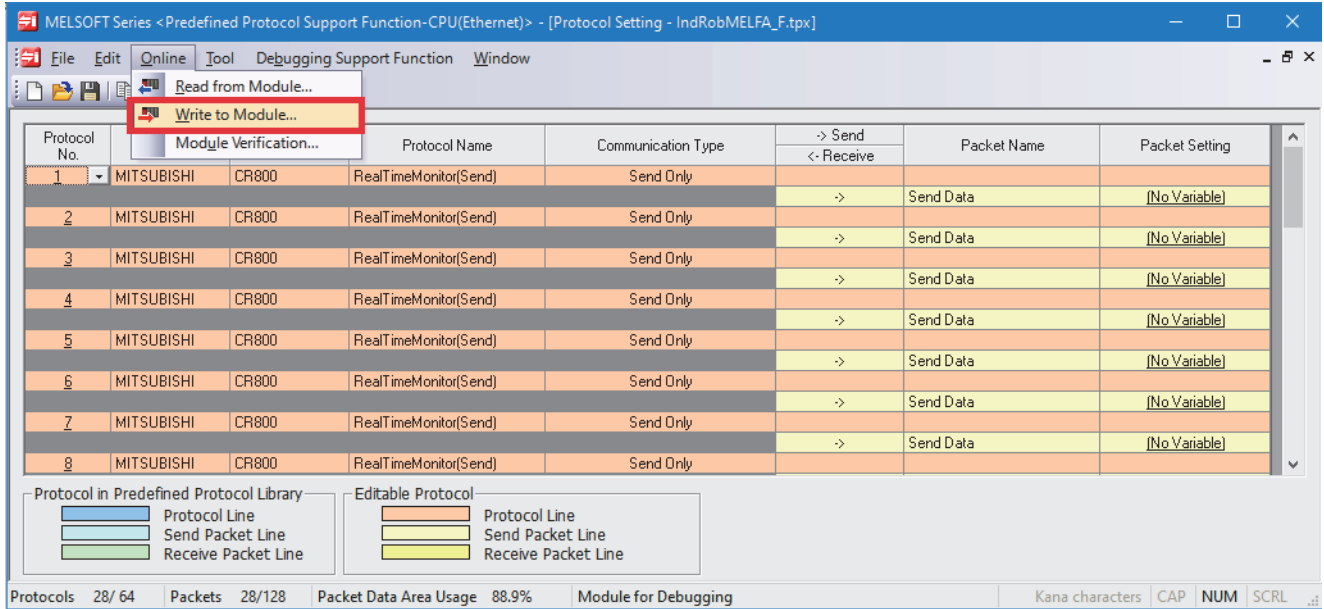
MELSOFT Series <Predefined Protocol Support Function-CPU(Ethernet)> - [Protocol Setting - IndRobMELFA_F.tpx]

File Edit Online Tool Debugging Support Function Window

Read from Module...
Write to Module...
Module Verification...

| Protocol No. | | | Protocol Name | Communication Type | -> Send <- Receive | Packet Name | Packet Setting |
|---|---|---|---|---|---|---|---|
| 1 | MITSUBISHI | CR800 | RealTimeMonitor(Send) | Send Only | | | |
| | | | | | -> | Send Data | (No Variable) |
| 2 | MITSUBISHI | CR800 | RealTimeMonitor(Send) | Send Only | | | |
| | | | | | -> | Send Data | (No Variable) |
| 3 | MITSUBISHI | CR800 | RealTimeMonitor(Send) | Send Only | | | |
| | | | | | -> | Send Data | (No Variable) |
| 4 | MITSUBISHI | CR800 | RealTimeMonitor(Send) | Send Only | | | |
| | | | | | -> | Send Data | (No Variable) |
| 5 | MITSUBISHI | CR800 | RealTimeMonitor(Send) | Send Only | | | |
| | | | | | -> | Send Data | (No Variable) |
| 6 | MITSUBISHI | CR800 | RealTimeMonitor(Send) | Send Only | | | |
| | | | | | -> | Send Data | (No Variable) |
| 7 | MITSUBISHI | CR800 | RealTimeMonitor(Send) | Send Only | | | |
| | | | | | -> | Send Data | (No Variable) |
| 8 | MITSUBISHI | CR800 | RealTimeMonitor(Send) | Send Only | | | |

Protocol in Predefined Protocol Library
Protocol Line
Send Packet Line
Receive Packet Line

Editable Protocol
Protocol Line
Send Packet Line
Receive Packet Line

Protocols 28/ 64 Packets 28/128 Packet Data Area Usage 88.9% Module for Debugging Kana characters CAP NUM SCRL